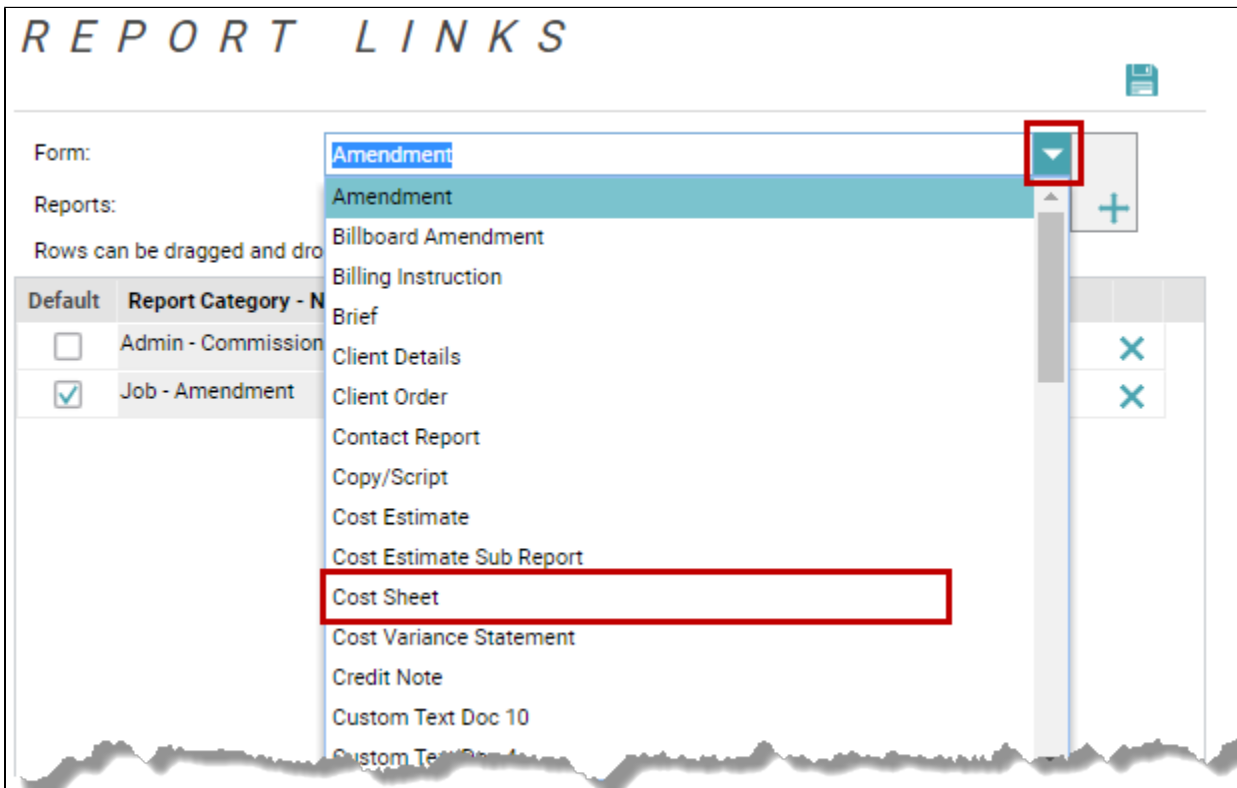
REPORT LINKS

Form: Amendment

Reports:

Rows can be dragged and dro

| Default | Report Category - N |
|---|---|
| ☐ | Admin - Commission |
| ☑ | Job - Amendment |

Amendment
Billboard Amendment
Billing Instruction
Brief
Client Details
Client Order
Contact Report
Copy/Script
Cost Estimate
Cost Estimate Sub Report
Cost Sheet
Cost Variance Statement
Credit Note
Custom Text Doc 10
Custom Te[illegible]